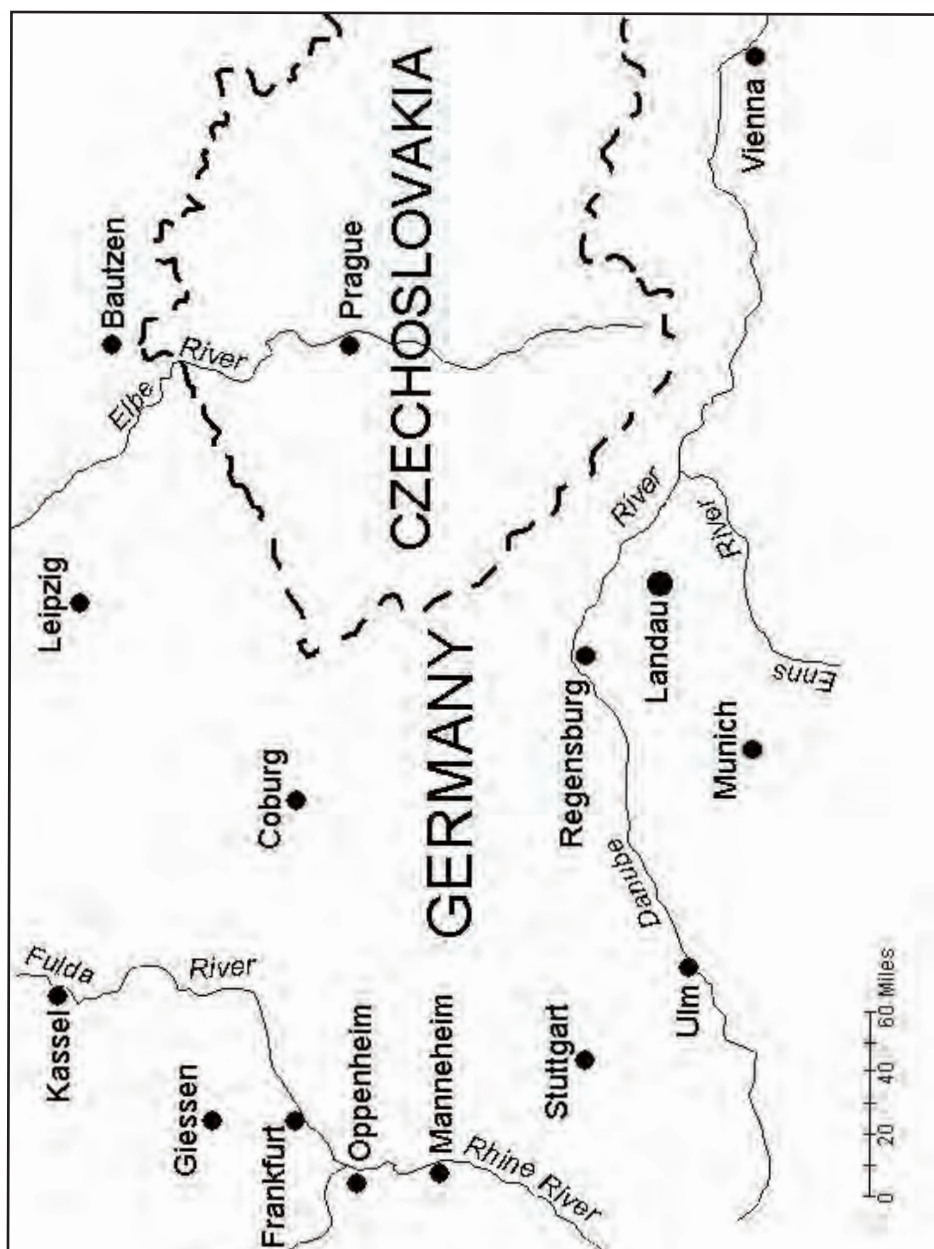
CZECHOSLOVAKIA
GERMANY
Vienna
Prague
Bautzen
Elbe River
Leipzig
Coburg
Kassel
Fulda River
Giessen
Frankfurt
Oppenheim
Manneheim
Rhine River
Stuttgart
Regensburg
Danube River
Landau
Munich
Enns River
Ulm
0 20 40 60 Miles